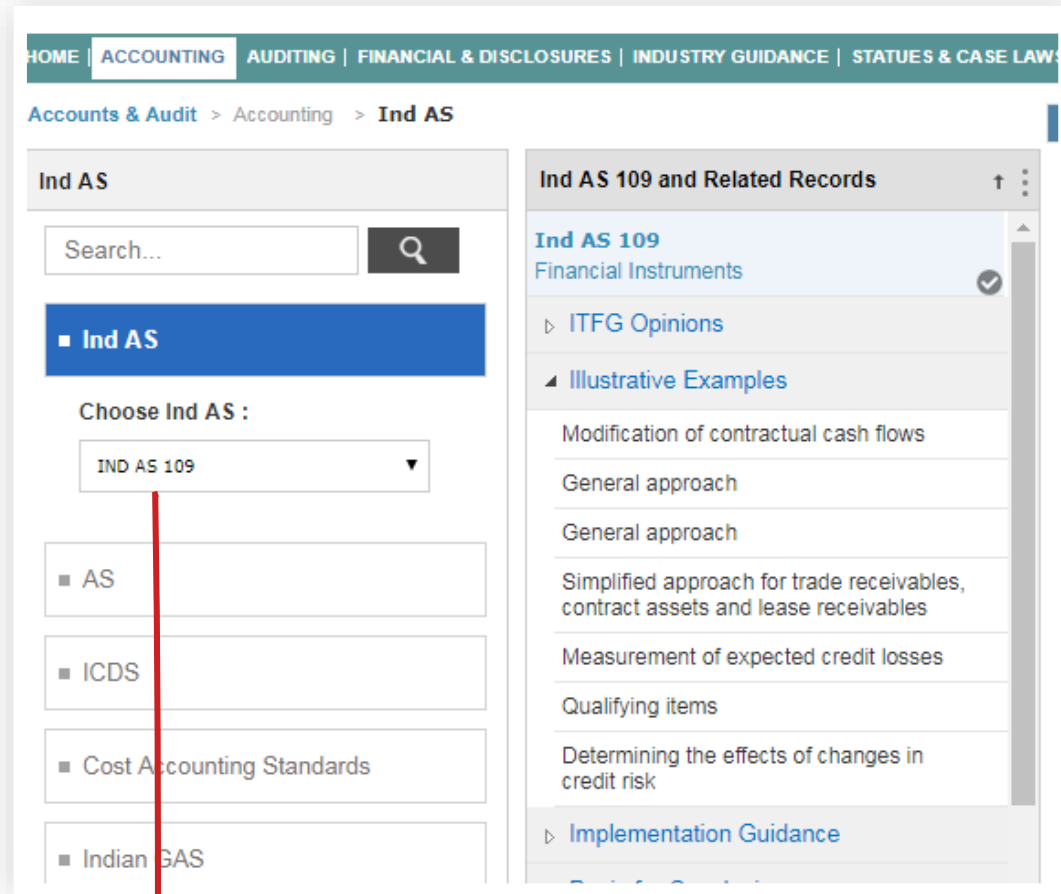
HOME | ACCOUNTING | AUDITING | FINANCIAL & DISCLOSURES | INDUSTRY GUIDANCE | STATUES & CASE LAWS

Accounts & Audit > Accounting > Ind AS

Ind AS

Search...

Ind AS

Choose Ind AS :

IND AS 109

AS

ICDS

Cost Accounting Standards

Indian GAS

Ind AS 109 and Related Records

Ind AS 109
Financial Instruments

ITFG Opinions

Illustrative Examples

Modification of contractual cash flows

General approach

General approach

Simplified approach for trade receivables, contract assets and lease receivables

Measurement of expected credit losses

Qualifying items

Determining the effects of changes in credit risk

Implementation Guidance

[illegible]